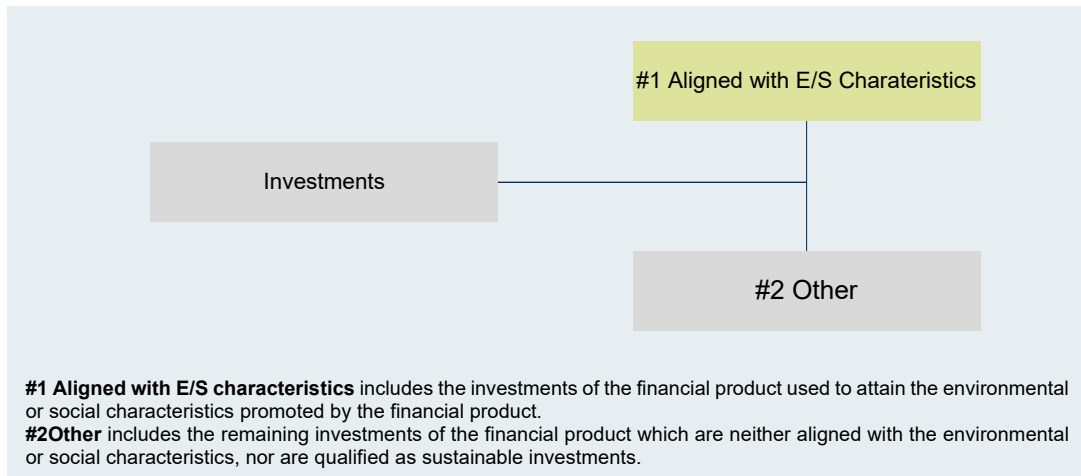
#1 Aligned with E/S Charateristics

Investments

#2 Other

**#1 Aligned with E/S characteristics** includes the investments of the financial product used to attain the environmental or social characteristics promoted by the financial product.
**#2Other** includes the remaining investments of the financial product which are neither aligned with the environmental or social characteristics, nor are qualified as sustainable investments.